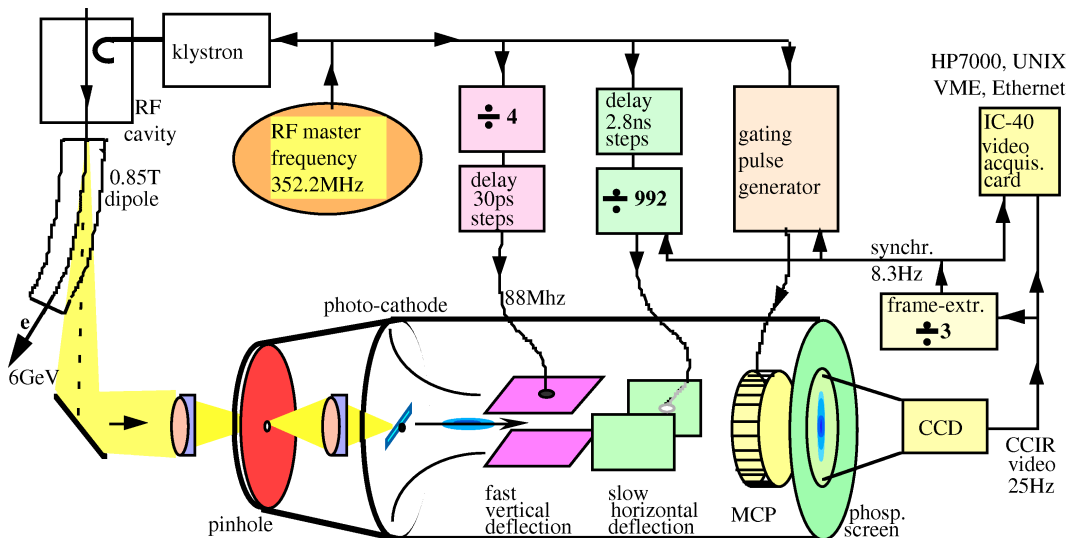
klystron

RF cavity

0.85T dipole

RF master frequency 352.2MHz

$\div$ 4

delay 30ps steps

delay 2.8ns steps

$\div$ 992

gating pulse generator

HP7000, UNIX VME, Ethernet

IC-40 video acquis. card

synchr. 8.3Hz

frame-extr. $\div$3

88Mhz

photo-cathode

e

6GeV

CCD

CCIR video 25Hz

pinhole

fast vertical deflection

slow horizontal deflection

MCP

phosp. screen